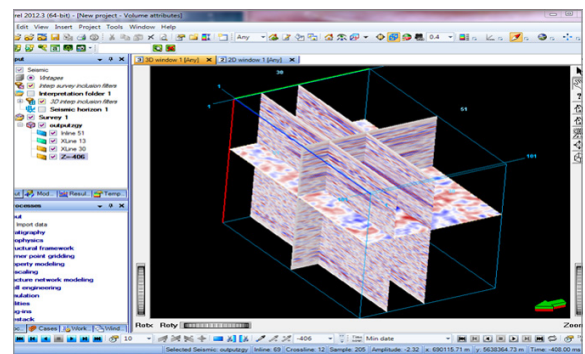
rel 2012.3 (64-bit) - [New project - Volume attributes]
Edit View Insert Project Tools Window Help
Any
0.4
3D window 1 [Any]
2D window 1 [Any]
put
Seismic
Vintages
Intesp survey inclusion filters
Interpretation folder 1
3D intesp inclusion filters
Seismic horizon 1
Survey 1
outputzgy
Inline 51
XLine 13
XLine 30
Z=-406
ut
Mod..
Resul..
Temp..
ocesses
ut
Import data
atigraphy
ophysics
uctural framework
mer point gridding
operty modeling
scaling
cture network modeling
ell engineering
ulation
lities
g-ins
estack
Cases
Work
Wind
39
51
101
Ratc
Roty
Zoom
10
-406
Min date
Selected Seismic: outputzgy Inline: 69 Crossline: 12 Sample: 205 Amplitude: -2.32 x: 690115.71 m y: 5638364.73 m Time: -408.00 m